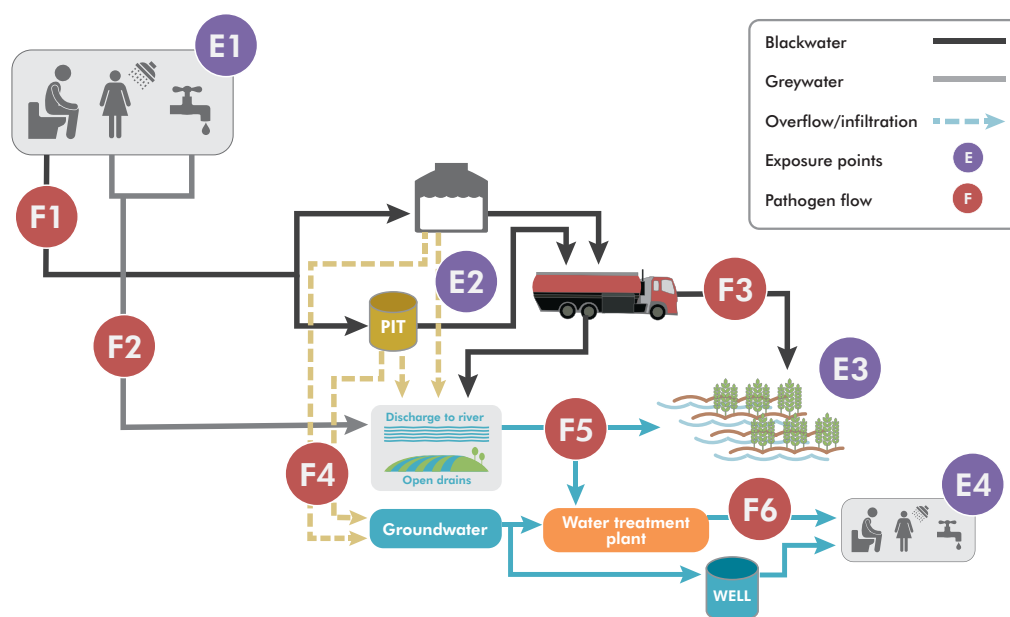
E1

Blackwater

Greywater

Overflow/infiltration

Exposure points E

Pathogen flow F

F1

E2

F3

PIT

F2

E3

Discharge to river

F5

Open drains

F4

E4

F6

Groundwater

Water treatment plant

WELL